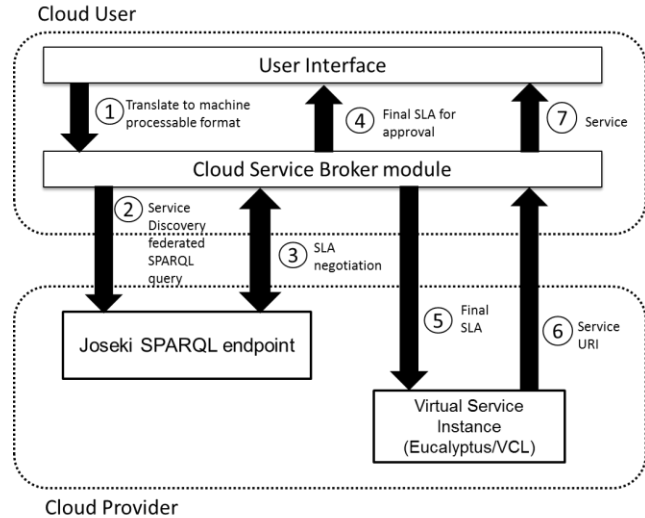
Cloud User

User Interface

1 Translate to machine processable format

4 Final SLA for approval

7 Service

Cloud Service Broker module

2 Service Discovery federated SPARQL query

3 SLA negotiation

5 Final SLA

6 Service URI

Joseki SPARQL endpoint

Virtual Service Instance (Eucalyptus/VCL)

Cloud Provider